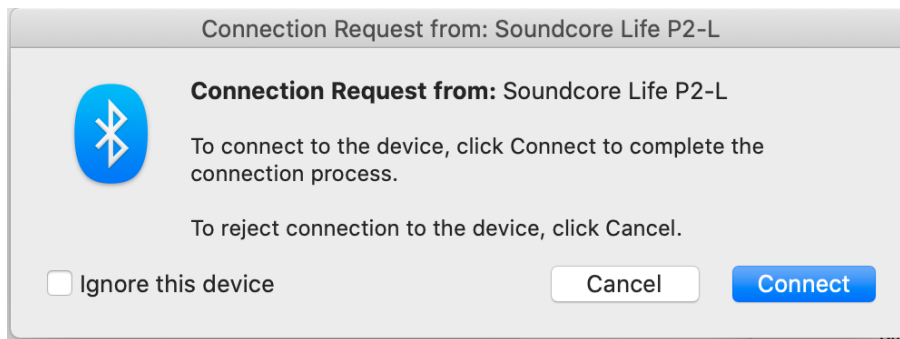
Connection Request from: Soundcore Life P2-L

**Connection Request from:** Soundcore Life P2-L

To connect to the device, click Connect to complete the connection process.

To reject connection to the device, click Cancel.

Ignore this device

Cancel

Connect